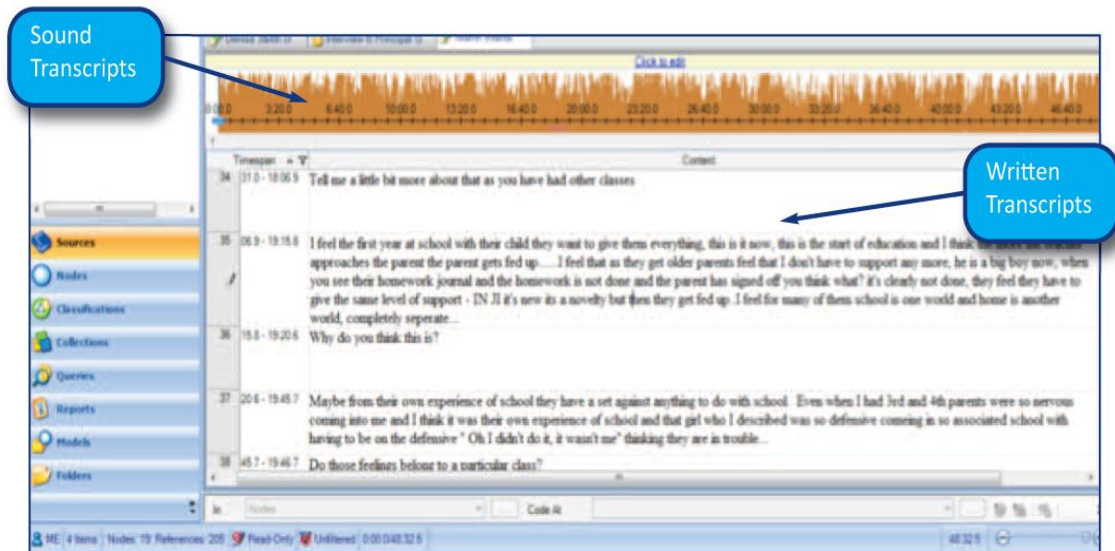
Sound Transcripts

Denise Smith D | Interview 6 Principal D | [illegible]

Click to edit

0:00.0 3:20.0 6:40.0 10:00.0 13:20.0 16:40.0 20:00.0 23:20.0 26:40.0 30:00.0 33:20.0 36:40.0 40:00.0 43:20.0 46:40.0

Written Transcripts

| | Timespan | Content |
|---|---|---|
| 34 | 31.0 - 18:06.9 | Tell me a little bit more about that as you have had other classes |
| 35 | 06.9 - 19:15.8 | I feel the first year at school with their child they want to give them everything, this is it now, this is the start of education and I think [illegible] approaches the parent the parent gets fed up..... I feel that as they get older parents feel that I don't have to support any more, he is a big boy now, when you see their homework journal and the homework is not done and the parent has signed off you think what? it's clearly not done, they feel they have to give the same level of support - IN JI it's new its a novelty but then they get fed up. I feel for many of them school is one world and home is another world, completely seperate... |
| 36 | 15.8 - 19:20.6 | Why do you think this is? |
| 37 | 20.6 - 19:45.7 | Maybe from their own experience of school they have a set against anything to do with school. Even when I had 3rd and 4th parents were so nervous coming into me and I think it was their own experience of school and that girl who I described was so defensive coming in so associated school with having to be on the defensive " Oh I didn't do it, it wasn't me" thinking they are in trouble... |
| 38 | 45.7 - 19:46.7 | Do those feelings belong to a particular class? |

Sources
Nodes
Classifications
Collections
Queries
Reports
Models
Folders

In Nodes Code At

ME | 4 Items | Nodes: 19 References: 205 | Read-Only | Unfiltered | 0:00:0/48:32.5

48:32.5